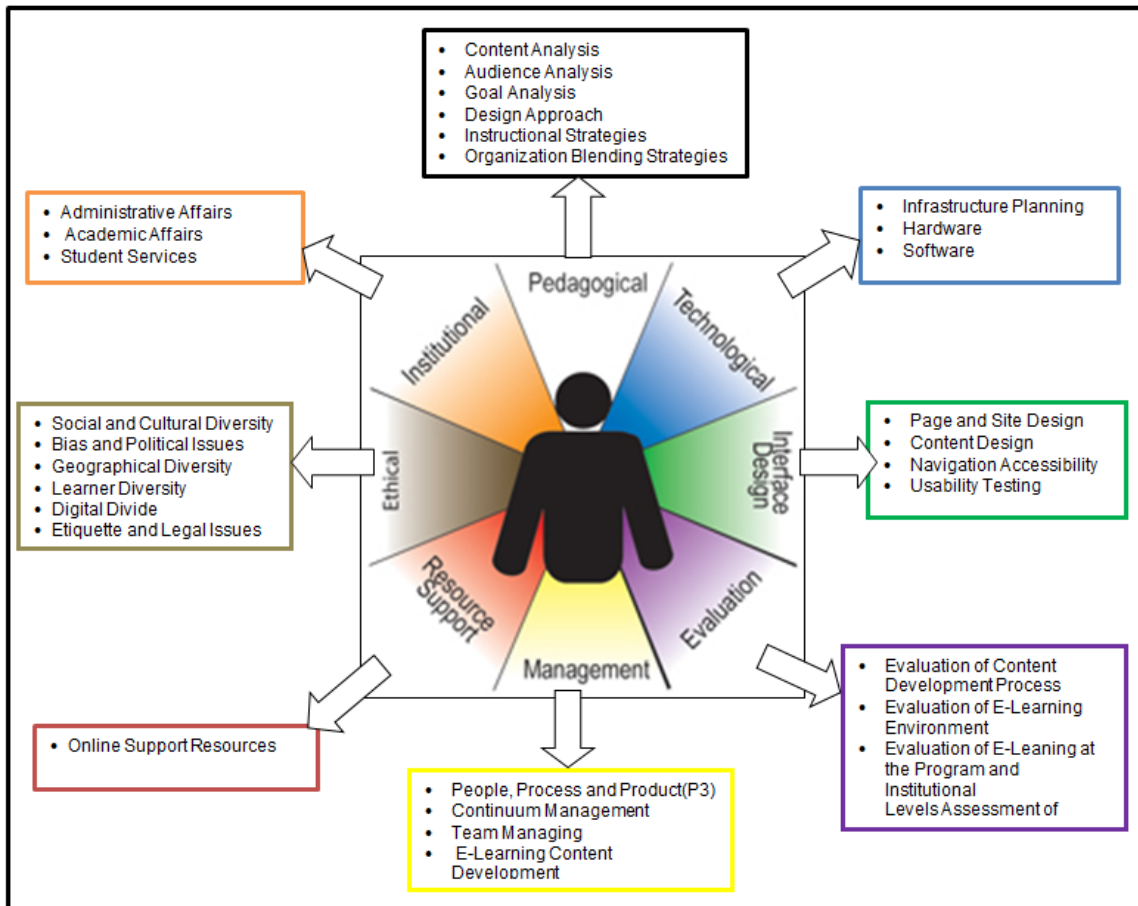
- Content Analysis
- Audience Analysis
- Goal Analysis
- Design Approach
- Instructional Strategies
- Organization Blending Strategies

- Administrative Affairs
- Academic Affairs
- Student Services

- Infrastructure Planning
- Hardware
- Software

Pedagogical
Technological
Institutional
Interface Design
Ethical
Resource Support
Management
Evaluation

- Social and Cultural Diversity
- Bias and Political Issues
- Geographical Diversity
- Learner Diversity
- Digital Divide
- Etiquette and Legal Issues

- Page and Site Design
- Content Design
- Navigation Accessibility
- Usability Testing

- Evaluation of Content Development Process
- Evaluation of E-Learning Environment
- Evaluation of E-Leaning at the Program and Institutional Levels Assessment of

- Online Support Resources

- People, Process and Product(P3)
- Continuum Management
- Team Managing
- E-Learning Content Development